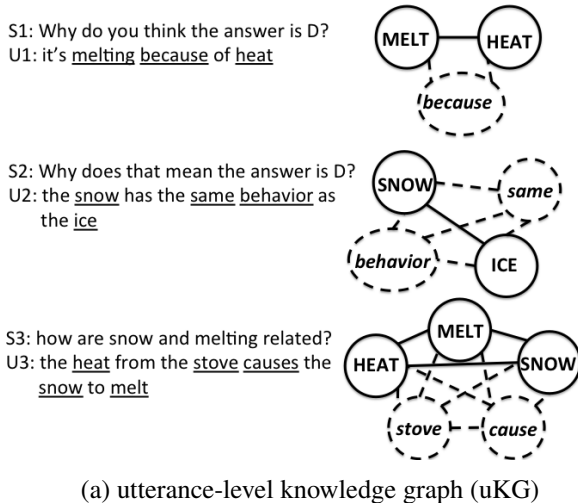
S1: Why do you think the answer is D?
U1: it's melting because of heat

MELT
HEAT
because

S2: Why does that mean the answer is D?
U2: the snow has the same behavior as the ice

SNOW
same
behavior
ICE

S3: how are snow and melting related?
U3: the heat from the stove causes the snow to melt

MELT
HEAT
SNOW
stove
cause

(a) utterance-level knowledge graph (uKG)